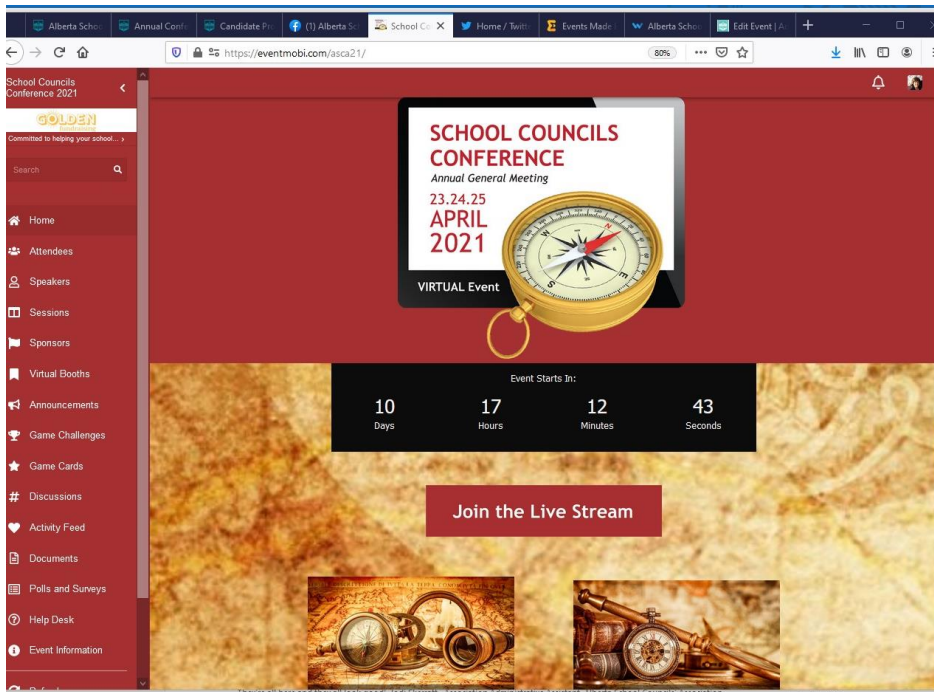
Alberta Schoo | Annual Confe | Candidate Pr | (1) Alberta Sc | School Co | Home / Twitt | Events Made | Alberta Schoo | Edit Event | A

https://eventmobi.com/asca21/

80%

School Councils Conference 2021

GOLDEN

Committed to helping your school... ›

Search

Home

Attendees

Speakers

Sessions

Sponsors

Virtual Booths

Announcements

Game Challenges

Game Cards

Discussions

Activity Feed

Documents

Polls and Surveys

Help Desk

Event Information

SCHOOL COUNCILS CONFERENCE

Annual General Meeting

23.24.25 APRIL 2021

VIRTUAL Event

N

E

S

Event Starts In:

| 10 | 17 | 12 | 43 |
|---|---|---|---|
| Days | Hours | Minutes | Seconds |

Join the Live Stream